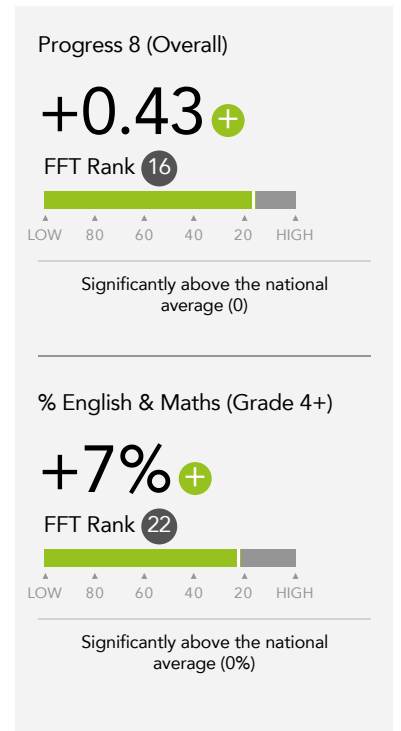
Progress 8 (Overall)

+0.43 +

FFT Rank 16

LOW 80 60 40 20 HIGH

Significantly above the national average (0)

% English & Maths (Grade 4+)

+7% +

FFT Rank 22

LOW 80 60 40 20 HIGH

Significantly above the national average (0%)